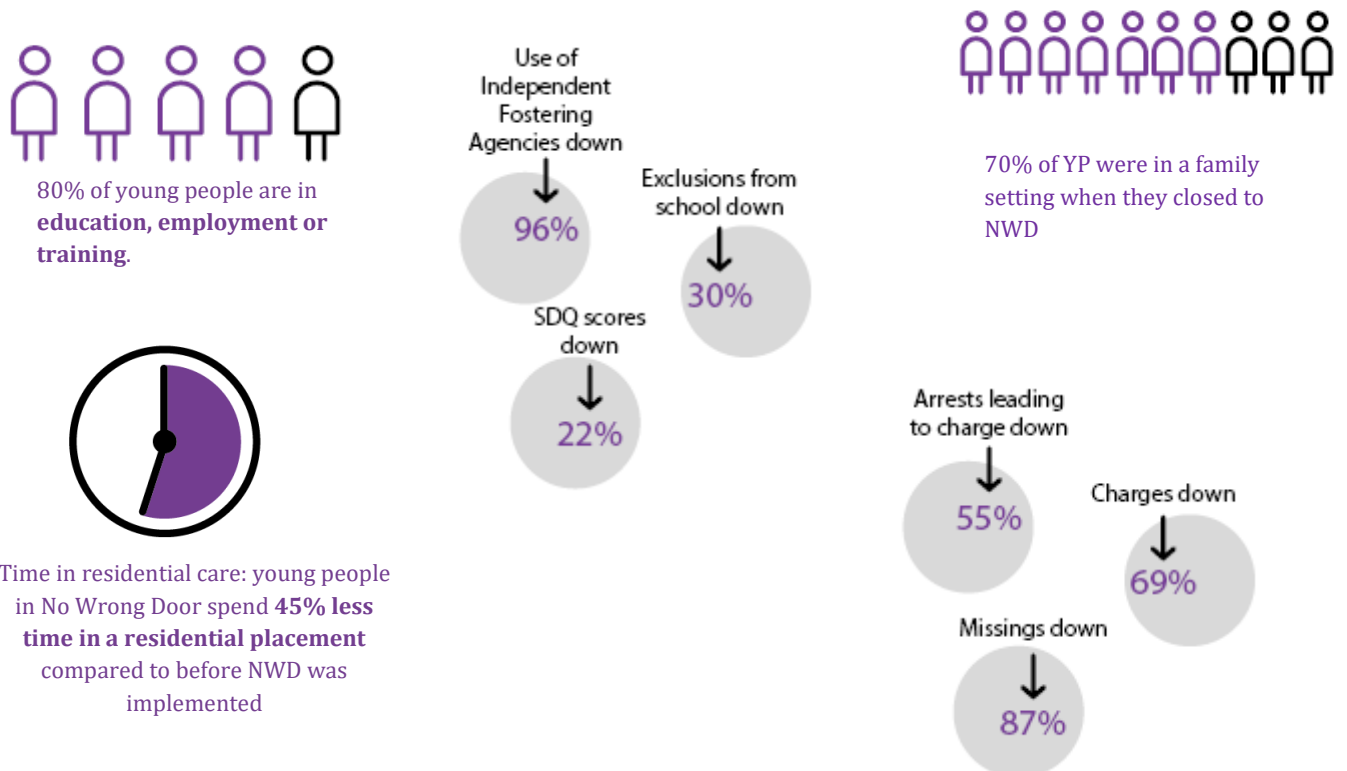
80% of young people are in **education, employment or training**.

Use of Independent Fostering Agencies down

96%

Exclusions from school down

30%

SDQ scores down

22%

70% of YP were in a family setting when they closed to NWD

Time in residential care: young people in No Wrong Door spend **45% less time in a residential placement** compared to before NWD was implemented

Arrests leading to charge down

55%

Charges down

69%

Missings down

87%